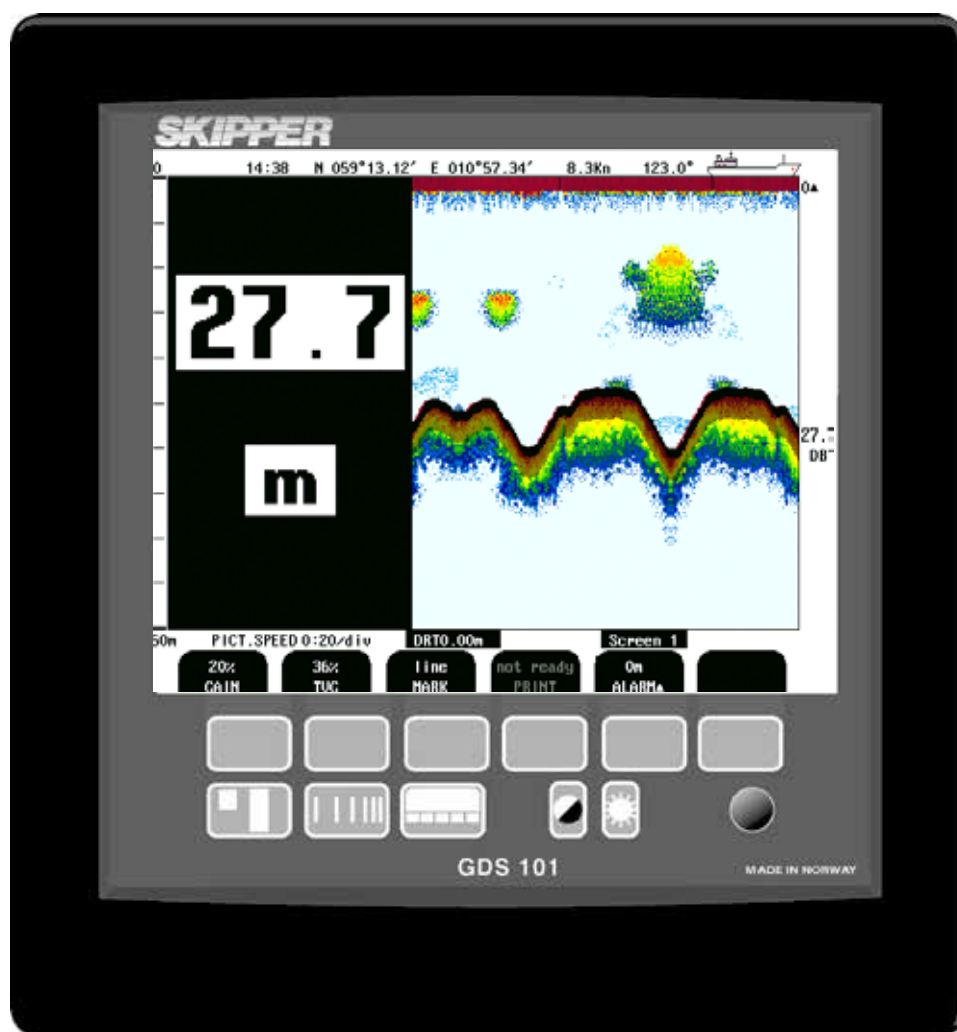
SKIPPER

0 14:38 N 059°13.12' E 010°57.34' 8.3Kn 123.0°

0▲

27.7

m

27.7
DB

50m PICT.SPEED 0:20/div DRT0.00m Screen 1

20%
GAIN

36%
TVG

line
MARK

not ready
PRINT

0m
ALARM▲

GDS 101

MADE IN NORWAY